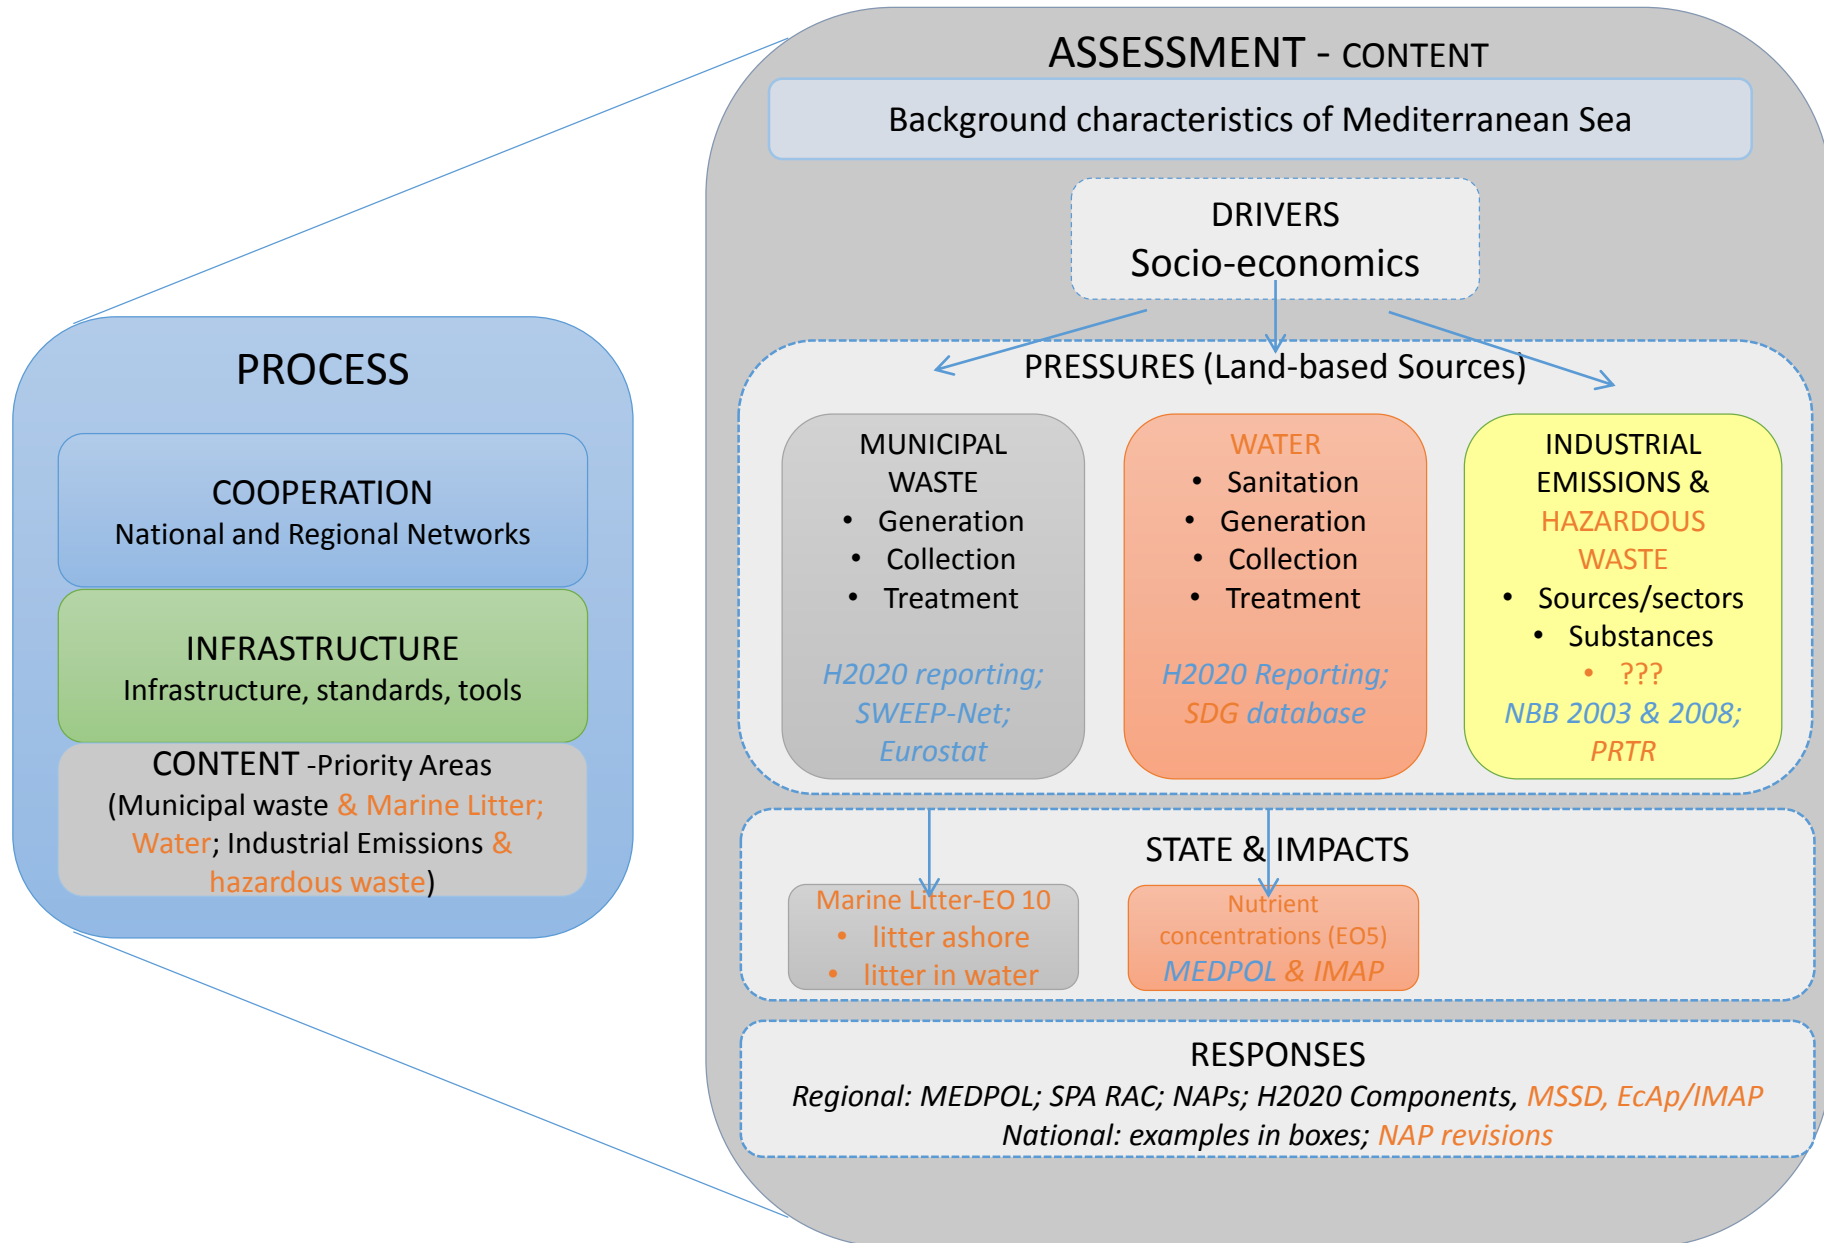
PROCESS

COOPERATION
National and Regional Networks

INFRASTRUCTURE
Infrastructure, standards, tools

CONTENT -Priority Areas
(Municipal waste & Marine Litter; Water; Industrial Emissions & hazardous waste)

ASSESSMENT - CONTENT

Background characteristics of Mediterranean Sea

DRIVERS
Socio-economics

PRESSURES (Land-based Sources)

MUNICIPAL WASTE
• Generation
• Collection
• Treatment

H2020 reporting; SWEEP-Net; Eurostat

WATER
• Sanitation
• Generation
• Collection
• Treatment

H2020 Reporting; SDG database

INDUSTRIAL EMISSIONS & HAZARDOUS WASTE
• Sources/sectors
• Substances
• ???

NBB 2003 & 2008; PRTR

STATE & IMPACTS

Marine Litter-EO 10
• litter ashore
• litter in water

Nutrient concentrations (EO5)
MEDPOL & IMAP

RESPONSES
Regional: MEDPOL; SPA RAC; NAPs; H2020 Components, MSSD, EcAp/IMAP
National: examples in boxes; NAP revisions